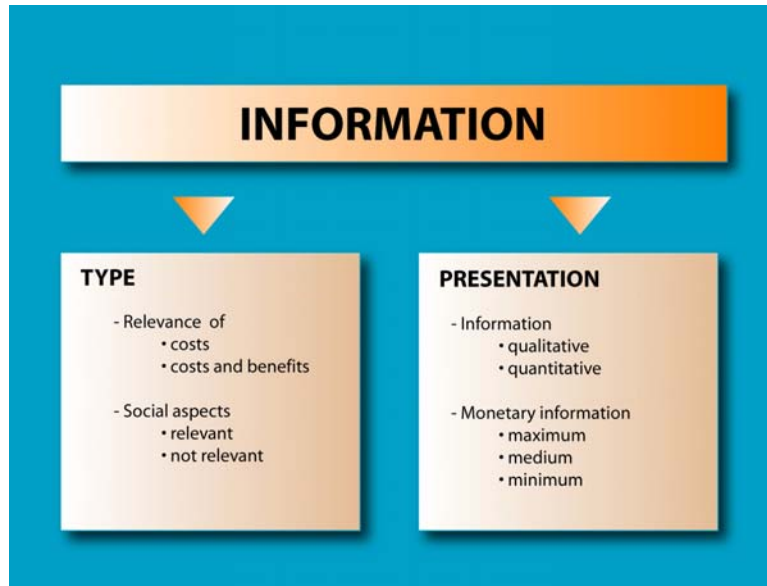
INFORMATION

TYPE

- Relevance of
• costs
• costs and benefits

- Social aspects
• relevant
• not relevant

PRESENTATION

- Information
• qualitative
• quantitative

- Monetary information
• maximum
• medium
• minimum